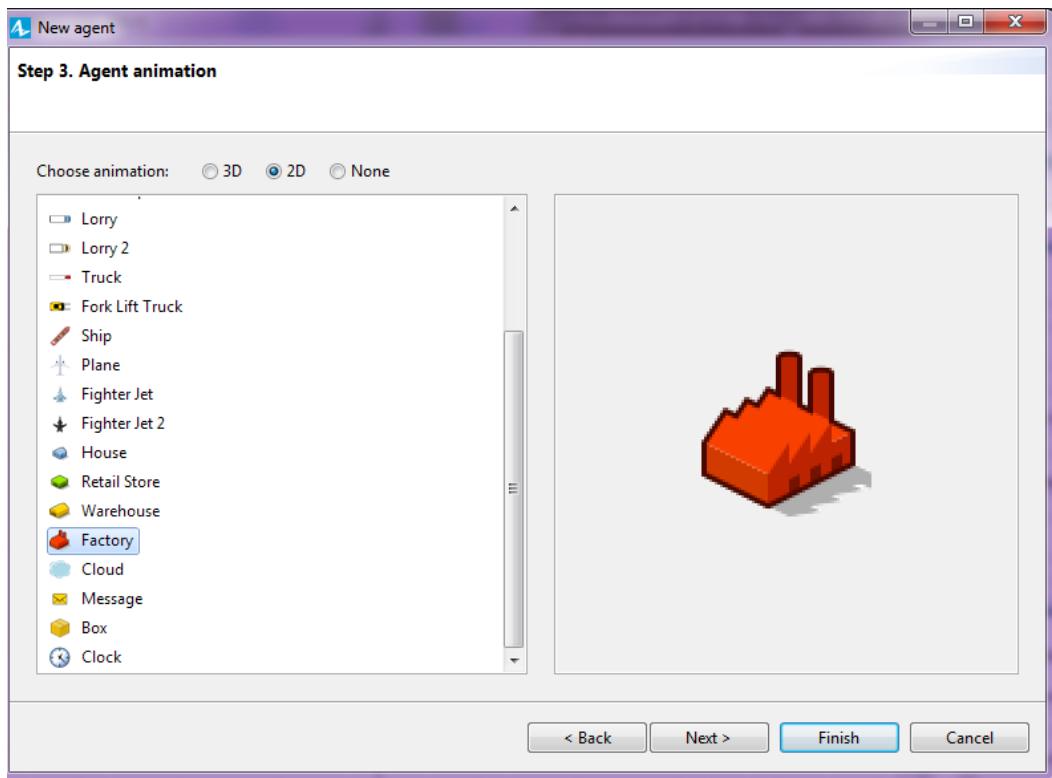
New agent

Step 3. Agent animation

Choose animation: 3D 2D None

Lorry
Lorry 2
Truck
Fork Lift Truck
Ship
Plane
Fighter Jet
Fighter Jet 2
House
Retail Store
Warehouse
Factory
Cloud
Message
Box
Clock

< Back Next > Finish Cancel